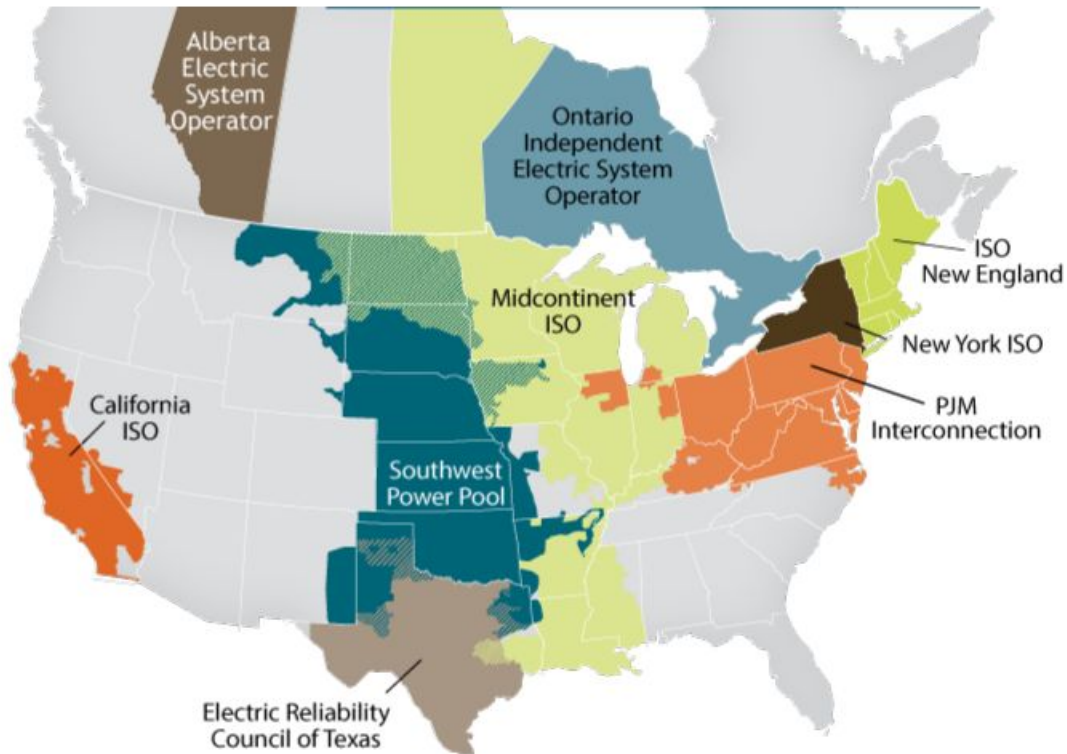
Alberta Electric System Operator

Ontario Independent Electric System Operator

ISO New England

Midcontinent ISO

New York ISO

PJM Interconnection

California ISO

Southwest Power Pool

Electric Reliability Council of Texas